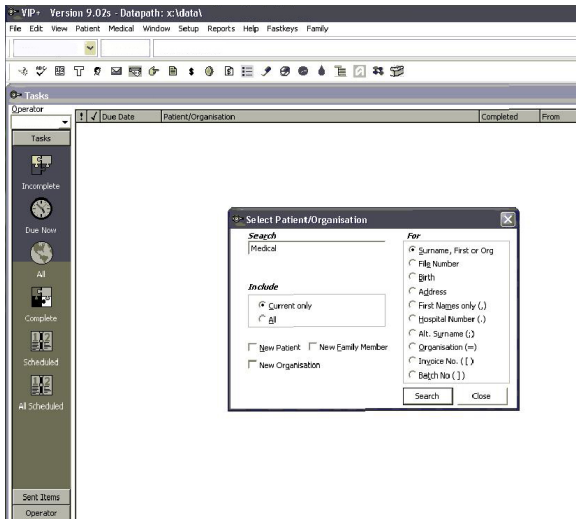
VIP+ Version 9.02s - Datapath: x:\data\
File Edit View Patient Medical Window Setup Reports Help Fastkeys Family

Tasks
Operator
Tasks
Incomplete
Due Now
All
Complete
Scheduled
All Scheduled
Sent Items
Operator

| ! | √ | Due Date | Patient/Organisation | Completed | From |
|---|---|---|---|---|---|

Select Patient/Organisation
Search
Medical
Include
Current only
All
New Patient
New Family Member
New Organisation
For
Surname, First or Org
File Number
Birth
Address
First Names only (,)
Hospital Number (.)
Alt. Surname (;)
Organisation (=)
Invoice No. ( [ )
Batch No ( ] )
Search
Close